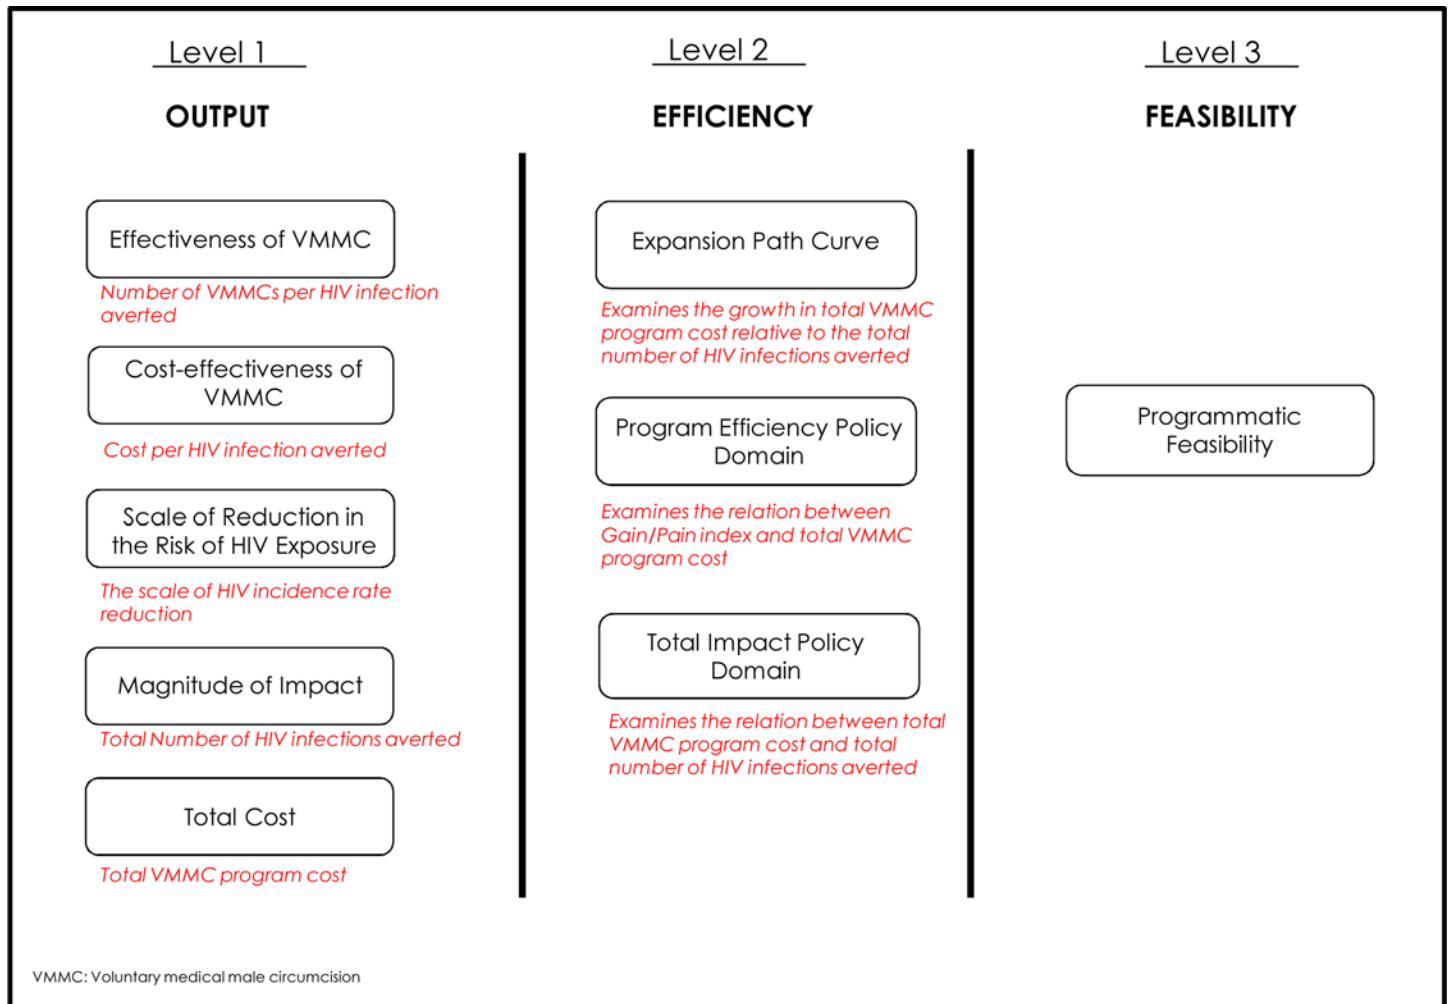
Level 1

OUTPUT

Effectiveness of VMMC

Number of VMMCs per HIV infection averted

Cost-effectiveness of VMMC

Cost per HIV infection averted

Scale of Reduction in the Risk of HIV Exposure

The scale of HIV incidence rate reduction

Magnitude of Impact

Total Number of HIV infections averted

Total Cost

Total VMMC program cost

Level 2

EFFICIENCY

Expansion Path Curve

Examines the growth in total VMMC program cost relative to the total number of HIV infections averted

Program Efficiency Policy Domain

Examines the relation between Gain/Pain index and total VMMC program cost

Total Impact Policy Domain

Examines the relation between total VMMC program cost and total number of HIV infections averted

Level 3

FEASIBILITY

Programmatic Feasibility

VMMC: Voluntary medical male circumcision